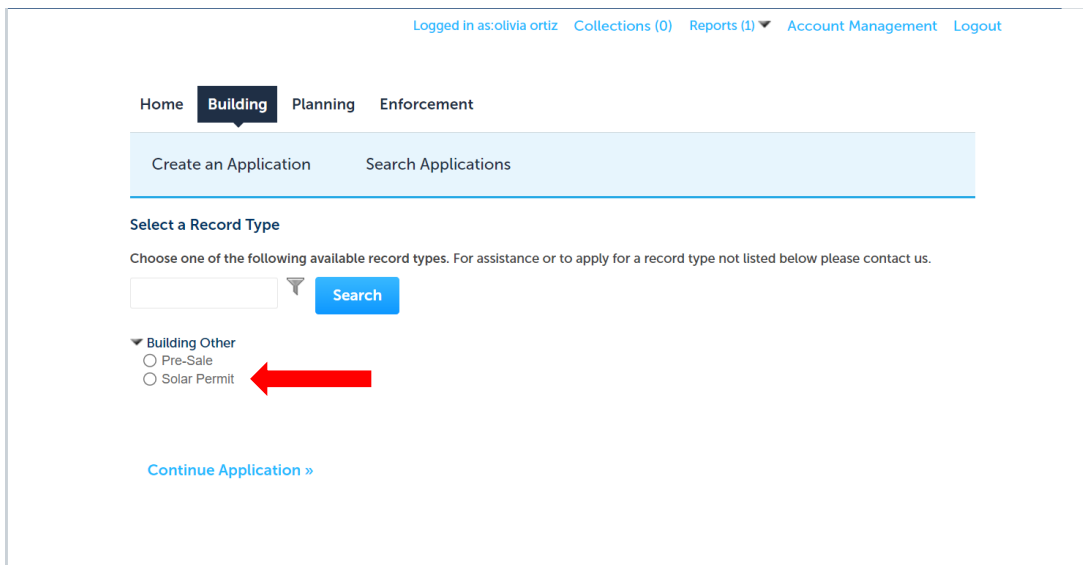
Logged in as:olivia ortiz Collections (0) Reports (1) Account Management Logout

Home Building Planning Enforcement

Create an Application Search Applications

Select a Record Type

Choose one of the following available record types. For assistance or to apply for a record type not listed below please contact us.

Search

Building Other
Pre-Sale
Solar Permit

Continue Application »